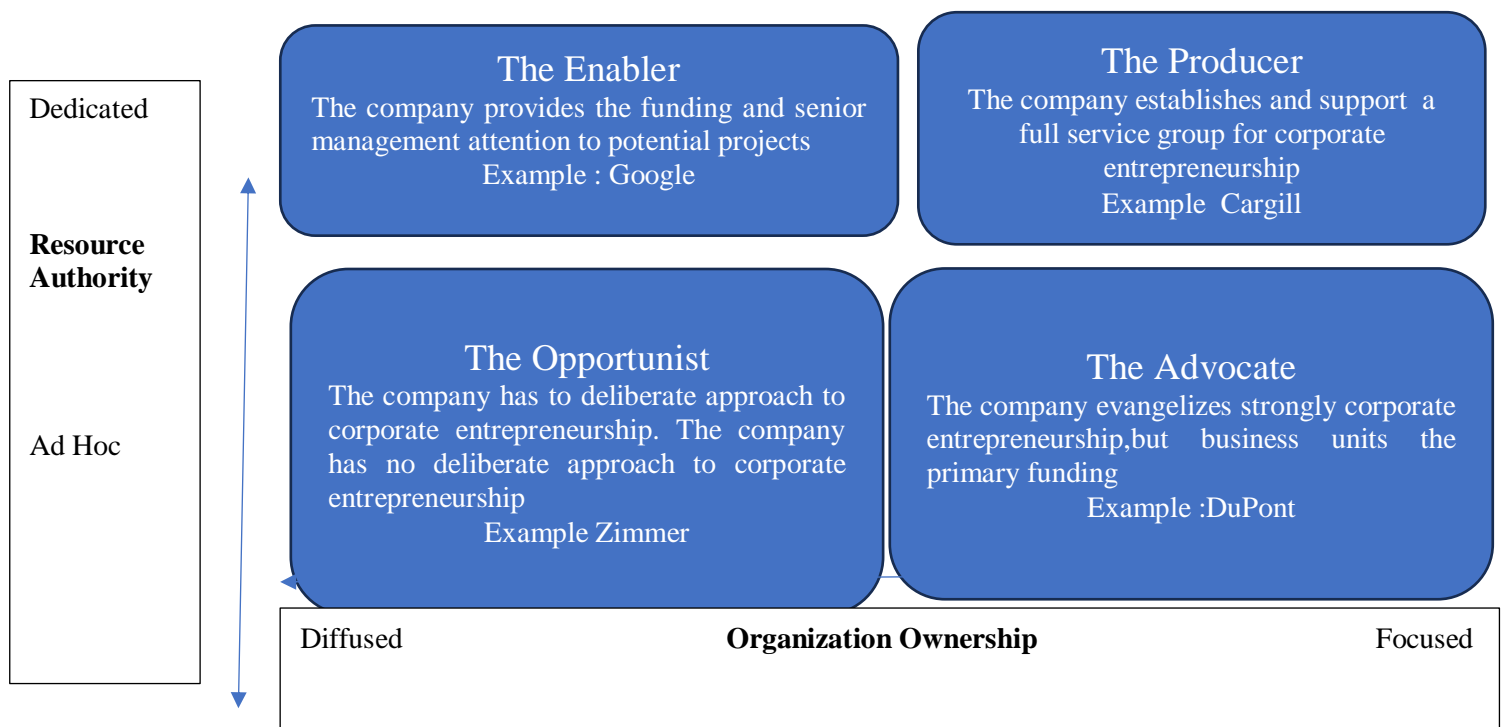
Dedicated

Resource Authority

Ad Hoc

The Enabler
The company provides the funding and senior management attention to potential projects
Example : Google

The Producer
The company establishes and support a full service group for corporate entrepreneurship
Example Cargill

The Opportunist
The company has to deliberate approach to corporate entrepreneurship. The company has no deliberate approach to corporate entrepreneurship
Example Zimmer

The Advocate
The company evangelizes strongly corporate entrepreneurship,but business units the primary funding
Example :DuPont

Diffused **Organization Ownership** Focused